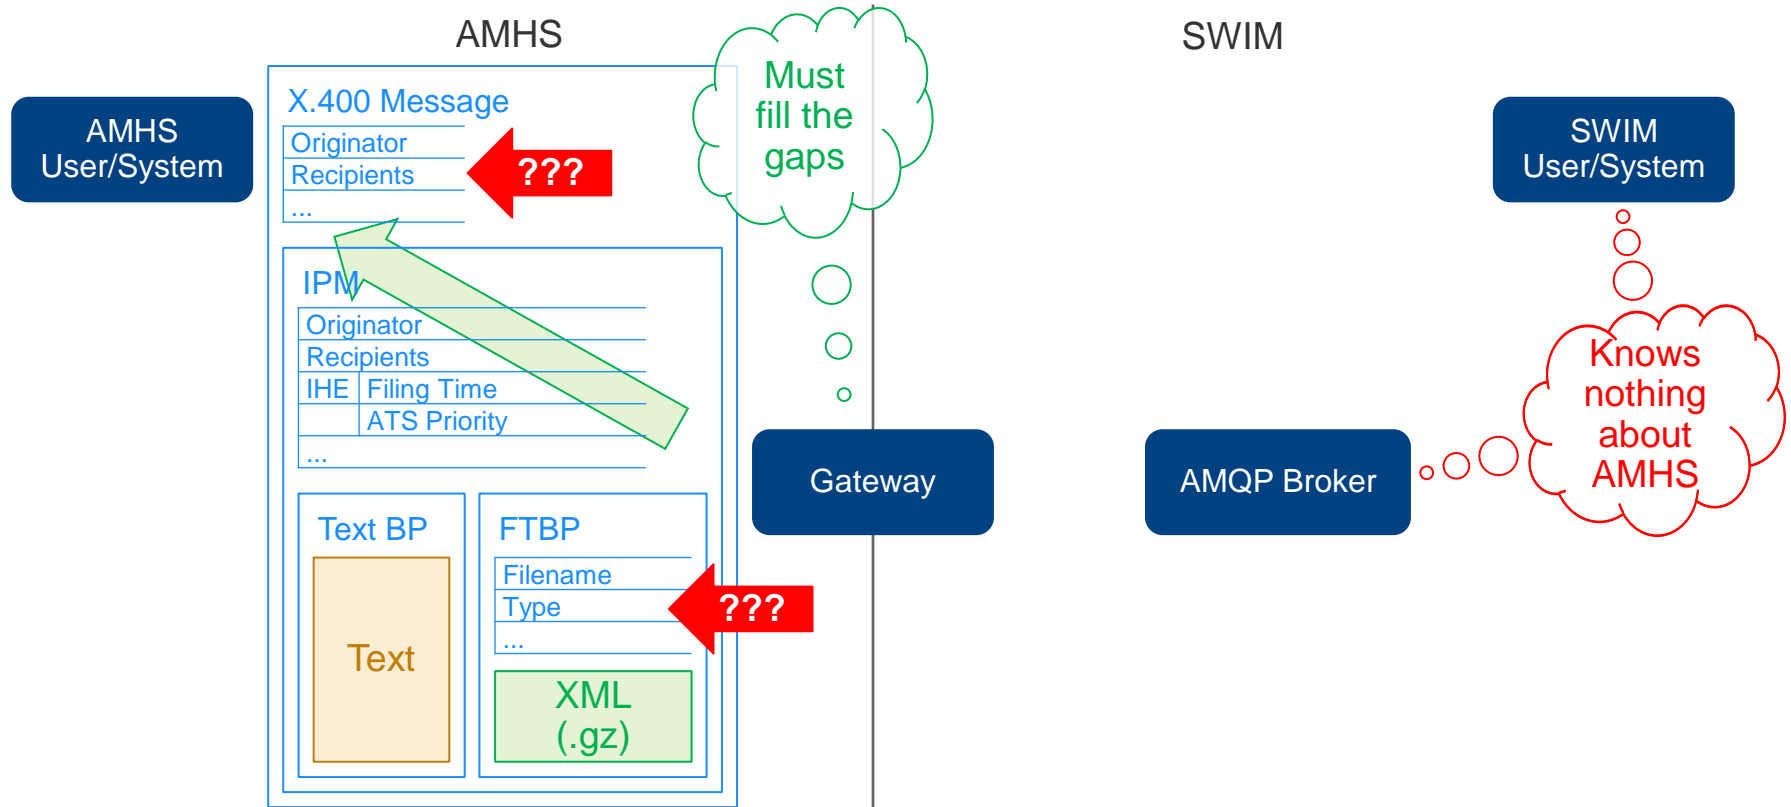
AMHS

SWIM

AMHS User/System

X.400 Message

Originator
Recipients
...

???

Must fill the gaps

IPM

Originator
Recipients
IHE Filing Time
ATS Priority
...

Text BP

Text

FTBP

Filename
Type
...

???

XML (.gz)

Gateway

AMQP Broker

SWIM User/System

Knows nothing about AMHS